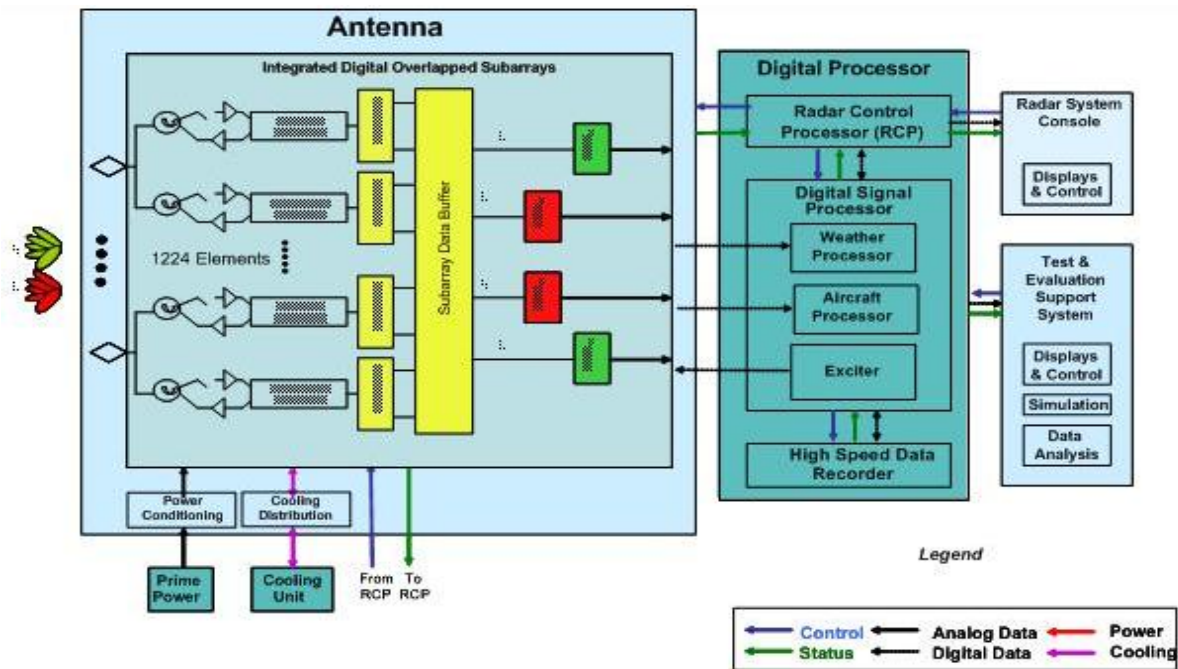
Antenna

Integrated Digital Overlapped Subarrays

1224 Elements

Subarray Data Buffer

Power Conditioning

Cooling Distribution

Prime Power

Cooling Unit

From RCP

To RCP

Digital Processor

Radar Control Processor (RCP)

Digital Signal Processor

Weather Processor

Aircraft Processor

Exciter

High Speed Data Recorder

Radar System Console

Displays & Control

Test & Evaluation Support System

Displays & Control

Simulation

Data Analysis

Legend

| Control | Analog Data | Power |
|---|---|---|
| Status | Digital Data | Cooling |